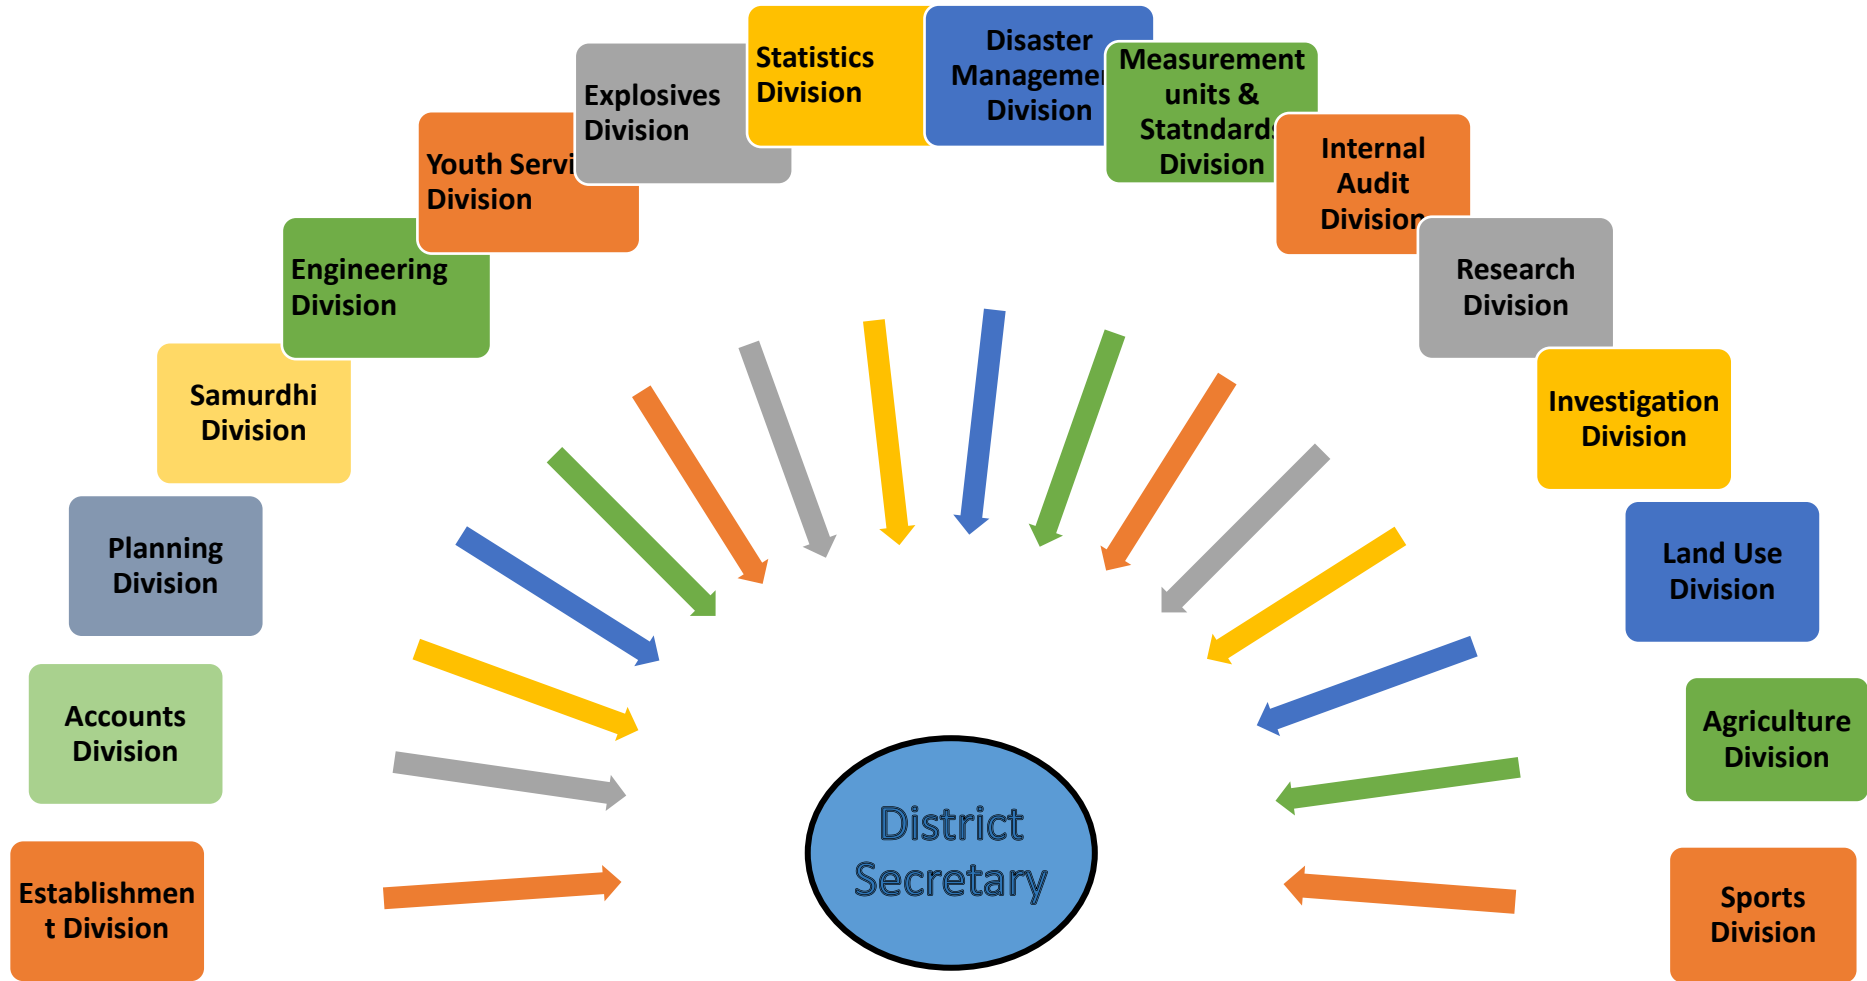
Establishment Division

Accounts Division

Planning Division

Samurdhi Division

Engineering Division

Youth Servi Division

Explosives Division

Statistics Division

Disaster Manageme Division

Measurement units & Statndard Division

Internal Audit Division

Research Division

Investigation Division

Land Use Division

Agriculture Division

Sports Division

District Secretary